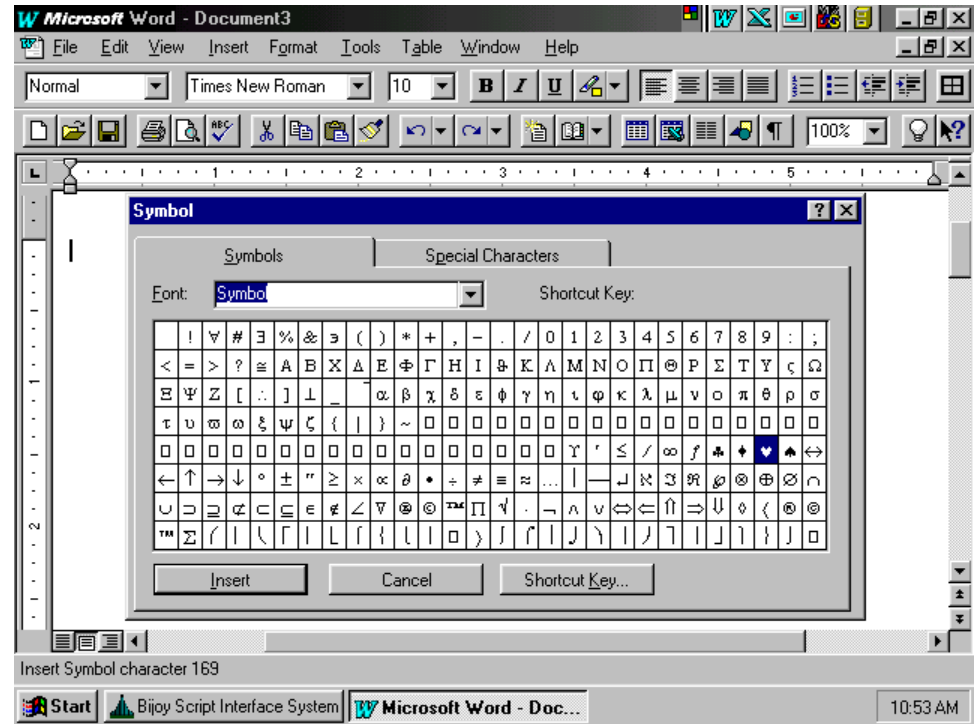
Microsoft Word - Document3

File Edit View Insert Format Tools Table Window Help

Normal | Times New Roman | 10 | B | I | U

100%

Symbol

Symbols | Special Characters

Font: Symbol | Shortcut Key:

|   | ! | ∀ | # | ∃ | % | & | ∍ | ( | ) | * | + | , | − | . | / | 0 | 1 | 2 | 3 | 4 | 5 | 6 | 7 | 8 | 9 | : | ; |
|---|---|---|---|---|---|---|---|---|---|---|---|---|---|---|---|---|---|---|---|---|---|---|---|---|---|---|---|
| < | = | > | ? | ≅ | Α | Β | Χ | Δ | Ε | Φ | Γ | Η | Ι | ϑ | Κ | Λ | Μ | Ν | Ο | Π | Θ | Ρ | Σ | Τ | Υ | ς | Ω |
| Ξ | Ψ | Ζ | [ | ∴ | ] | ⊥ | _ | ‾ | α | β | χ | δ | ε | φ | γ | η | ι | ϕ | κ | λ | μ | ν | ο | π | θ | ρ | σ |
| τ | υ | ϖ | ω | ξ | ψ | ζ | { | \| | } | ~ | □ | □ | □ | □ | □ | □ | □ | □ | □ | □ | □ | □ | □ | □ | □ | □ | □ |
| □ | □ | □ | □ | □ | □ | □ | □ | □ | □ | □ | □ | □ | □ | □ | □ | □ | □ | ϒ | ′ | ≤ | ⁄ | ∞ | ƒ | ♣ | ♦ | ♥ | ♠ | ↔ |
| ← | ↑ | → | ↓ | ° | ± | ″ | ≥ | × | ∝ | ∂ | • | ÷ | ≠ | ≡ | ≈ | … | \| | — | ↵ | ℵ | ℑ | ℜ | ℘ | ⊗ | ⊕ | ∅ | ∩ |
| ∪ | ⊃ | ⊇ | ⊄ | ⊂ | ⊆ | ∈ | ∉ | ∠ | ∇ | ® | © | ™ | ∏ | √ | · | ¬ | ∧ | ∨ | ⇔ | ⇐ | ⇑ | ⇒ | ⇓ | ◊ | 〈 | ® | © |
| ™ | ∑ | ⎛ | ⎜ | ⎝ | ⎡ | ⎢ | ⎣ | ⎧ | ⎨ | ⎩ | ⎪ | □ | 〉 | ∫ | ⌠ | ⎮ | ⌡ | ⎞ | ⎟ | ⎠ | ⎤ | ⎥ | ⎦ | ⎫ | ⎬ | ⎭ | □ |

Insert | Cancel | Shortcut Key...

Insert Symbol character 169

Start | Bijoy Script Interface System | Microsoft Word - Doc... | 10:53 AM